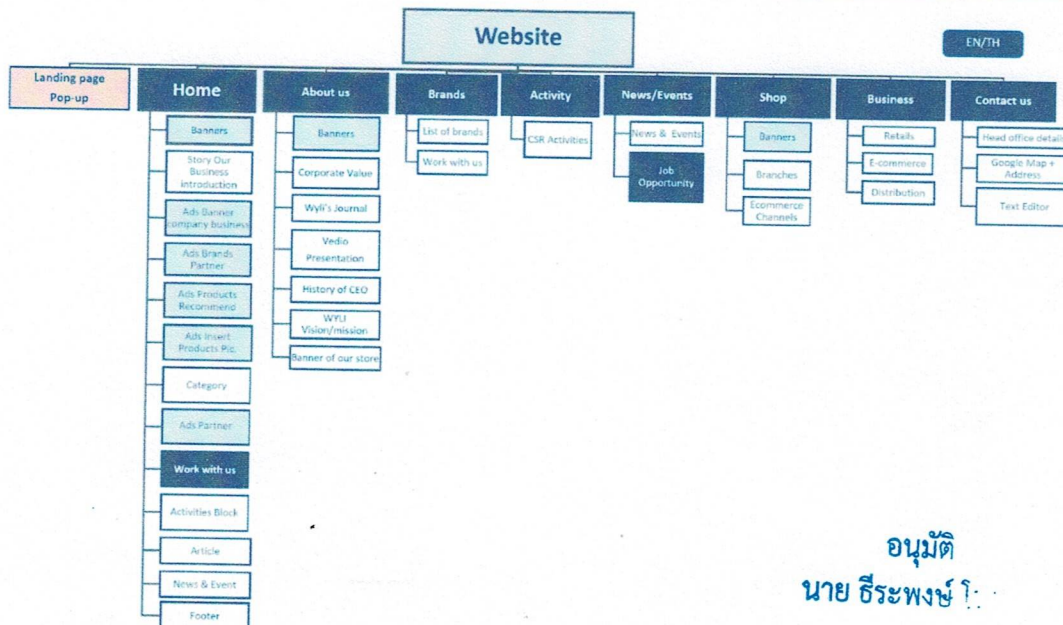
Website

EN/TH

Landing page Pop-up

Home
Banners
Story Our Business introduction
Ads Banner company business
Ads Brands Partner
Ads Products Recommend
Ads Insert Products Pic
Category
Ads Partner
Work with us
Activities Block
Article
News & Event
Footer

About us
Banners
Corporate Value
Wyli's Journal
Vedio Presentation
History of CEO
WYLI Vision/mission
Banner of our store

Brands
List of brands
Work with us

Activity
CSR Activities

News/Events
News & Events
Job Opportunity

Shop
Banners
Branches
Ecommerce Channels

Business
Retails
E-commerce
Distribution

Contact us
Head office detail
Google Map + Address
Text Editor

อนุมัติ
นาย ธีระพงษ์ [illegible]